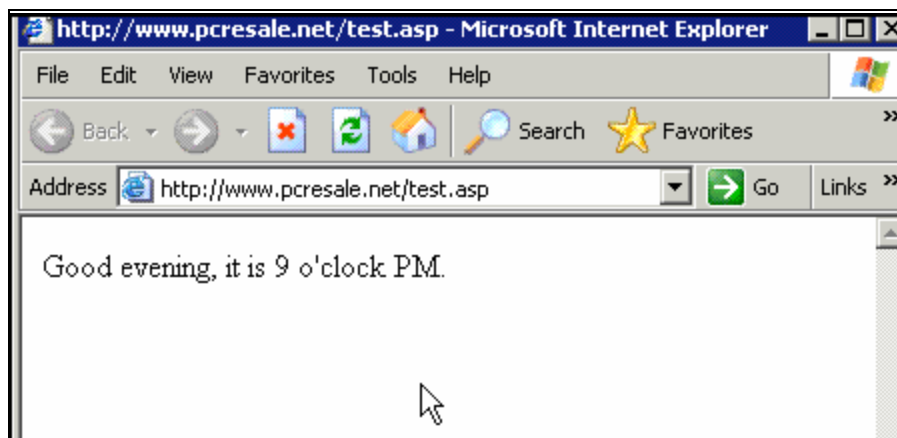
http://www.pcresale.net/test.asp - Microsoft Internet Explorer

File Edit View Favorites Tools Help

Back Search Favorites

Address http://www.pcresale.net/test.asp Go Links »

Good evening, it is 9 o'clock PM.